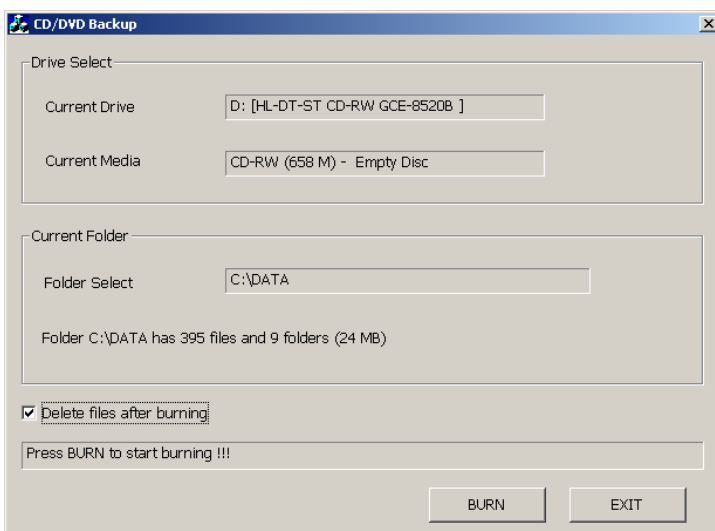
CD/DVD Backup

Drive Select

Current Drive D: [HL-DT-ST CD-RW GCE-8520B ]

Current Media CD-RW (658 M) - Empty Disc

Current Folder

Folder Select C:\DATA

Folder C:\DATA has 395 files and 9 folders (24 MB)

☑ Delete files after burning

Press BURN to start burning !!!

BURN EXIT